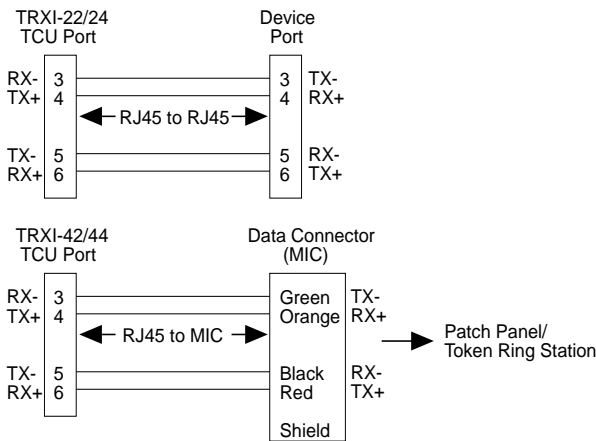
TRXI-22/24
TCU Port

Device
Port

RX- 3
TX+ 4

3 TX-
4 RX+

RJ45 to RJ45

TX- 5
RX+ 6

5 RX-
6 TX+

TRXI-42/44
TCU Port

Data Connector
(MIC)

RX- 3
TX+ 4

Green TX-
Orange RX+

RJ45 to MIC

Patch Panel/
Token Ring Station

TX- 5
RX+ 6

Black RX-
Red TX+

Shield